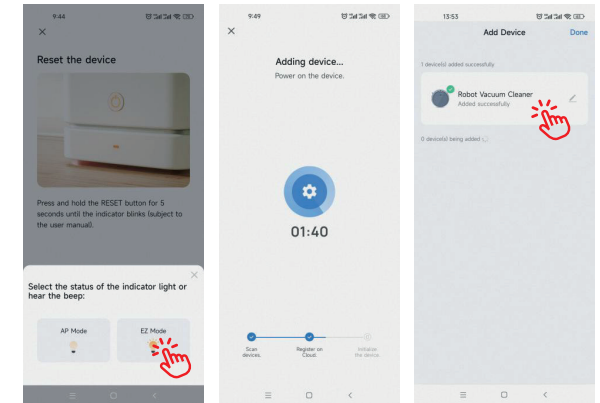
9:44

Reset the device

Press and hold the RESET button for 5 seconds until the indicator blinks (subject to the user manual).

Select the status of the indicator light or hear the beep:

AP Mode

EZ Mode

9:49

Adding device...

Power on the device.

01:40

Scan devices.

Register on Cloud.

Initialize the device.

13:53

Add Device

Done

1 device(s) added successfully

Robot Vacuum Cleaner

Added successfully

0 device(s) being added